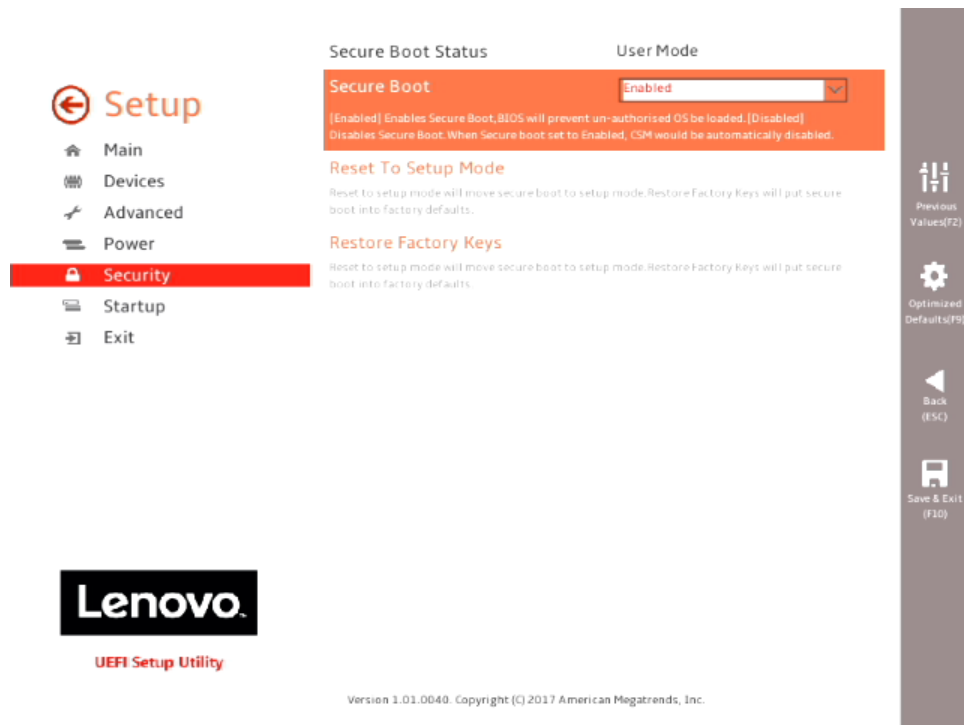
Setup

Main
Devices
Advanced
Power
Security
Startup
Exit

Secure Boot Status User Mode

Secure Boot Enabled

[Enabled] Enables Secure Boot,BIOS will prevent un-authorised OS be loaded.[Disabled] Disables Secure Boot. When Secure boot set to Enabled, CSM would be automatically disabled.

Reset To Setup Mode

Reset to setup mode will move secure boot to setup mode.Restore Factory Keys will put secure boot into factory defaults.

Restore Factory Keys

Reset to setup mode will move secure boot to setup mode.Restore Factory Keys will put secure boot into factory defaults.

Previous Values(F2)

Optimized Defaults(F9)

Back (ESC)

Save & Exit (F10)

Lenovo.

UEFI Setup Utility

Version 1.01.0040. Copyright (C) 2017 American Megatrends, Inc.